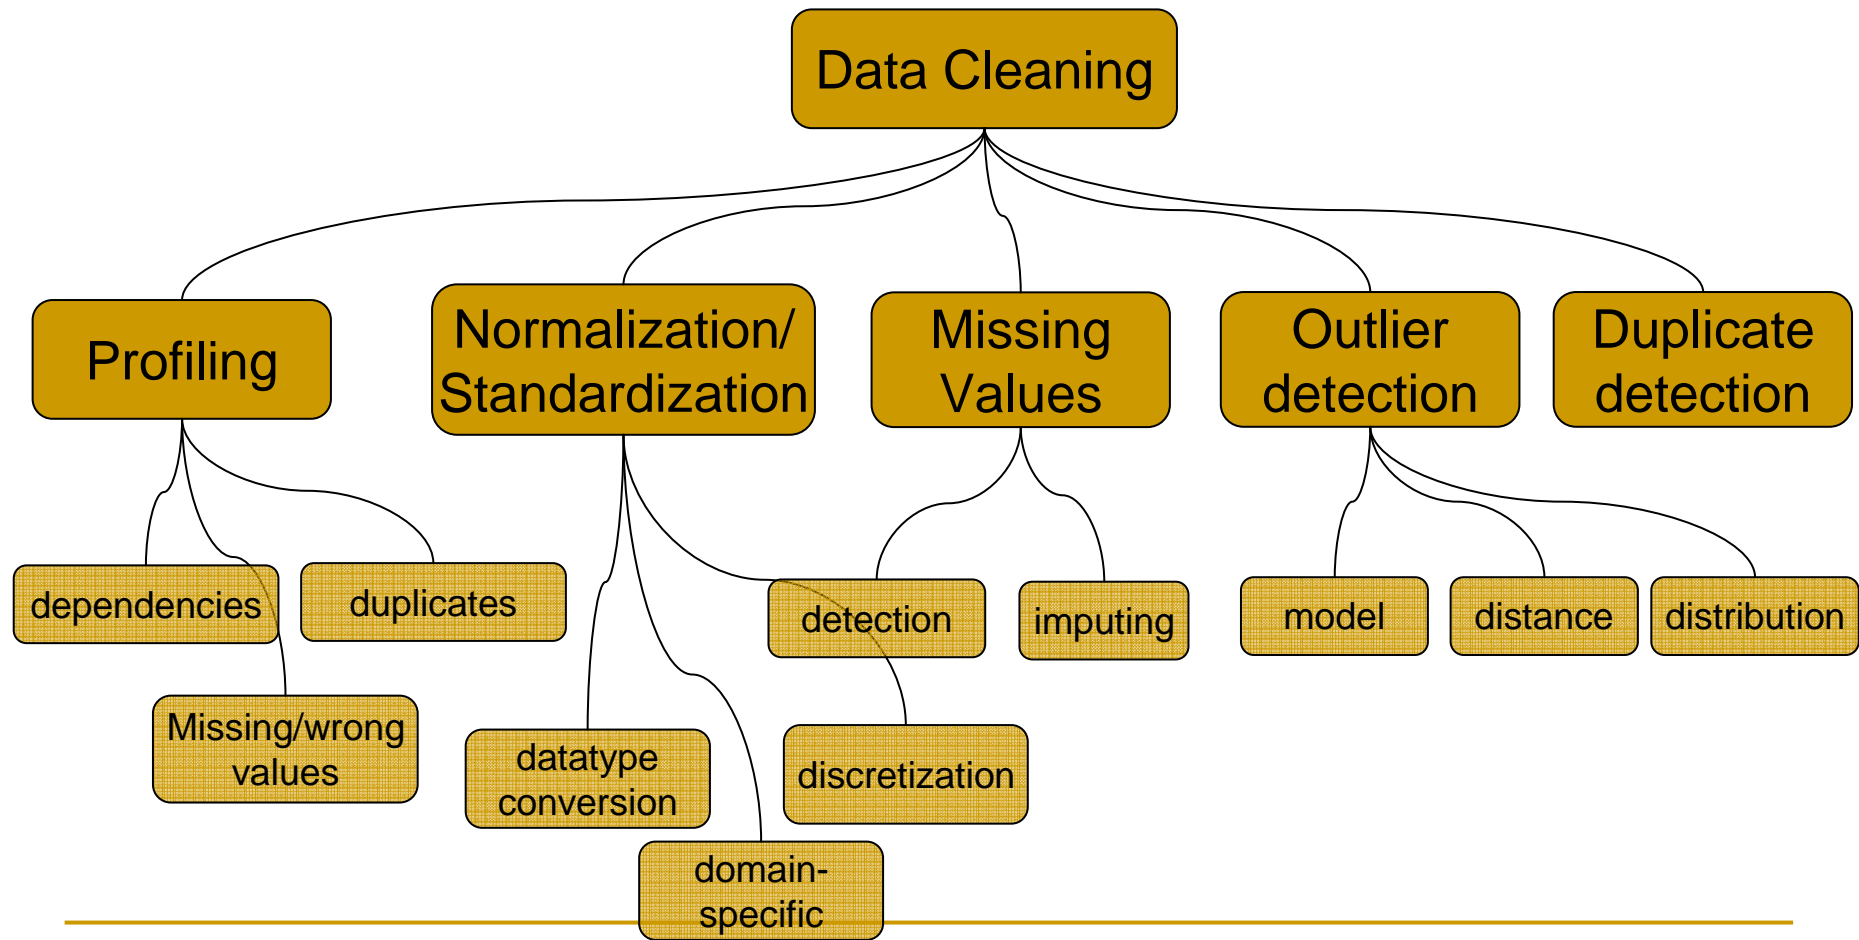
Data Cleaning

Profiling

Normalization/ Standardization

Missing Values

Outlier detection

Duplicate detection

dependencies

duplicates

Missing/wrong values

datatype conversion

domain-specific

detection

imputing

discretization

model

distance

distribution